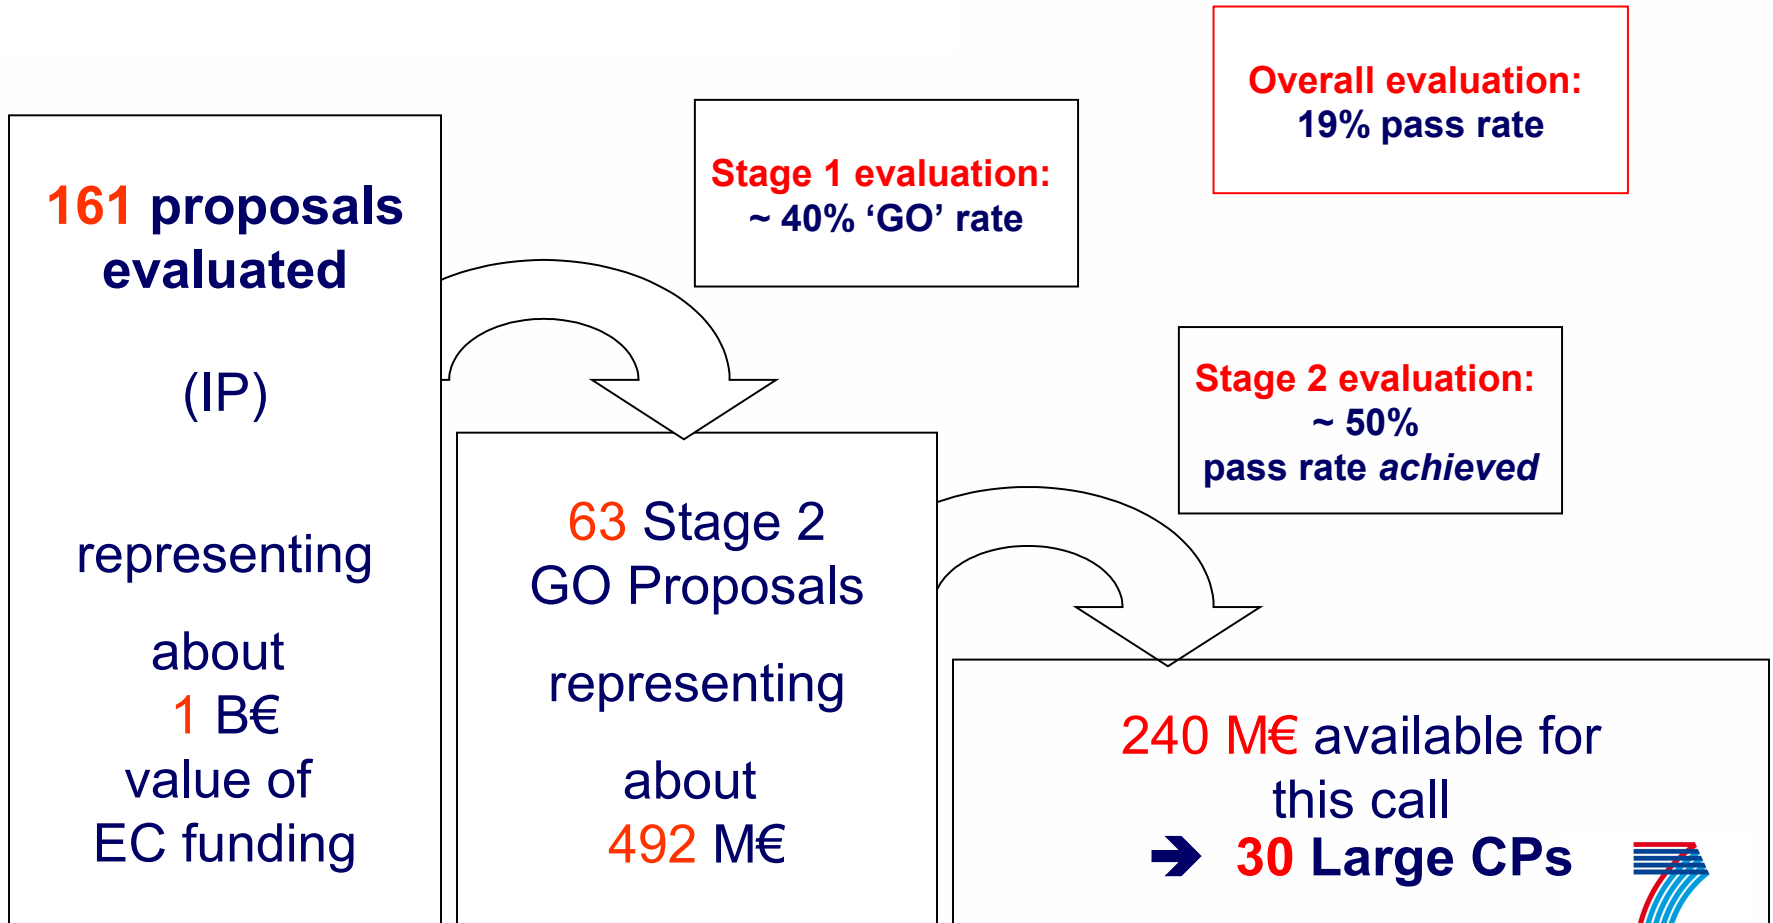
Overall evaluation:
19% pass rate

161 proposals evaluated

(IP)

representing

about
1 B€
value of
EC funding

Stage 1 evaluation:
~ 40% ‘GO’ rate

63 Stage 2
GO Proposals

representing

about
492 M€

Stage 2 evaluation:
~ 50%
pass rate *achieved*

240 M€ available for this call
➔ 30 Large CPs